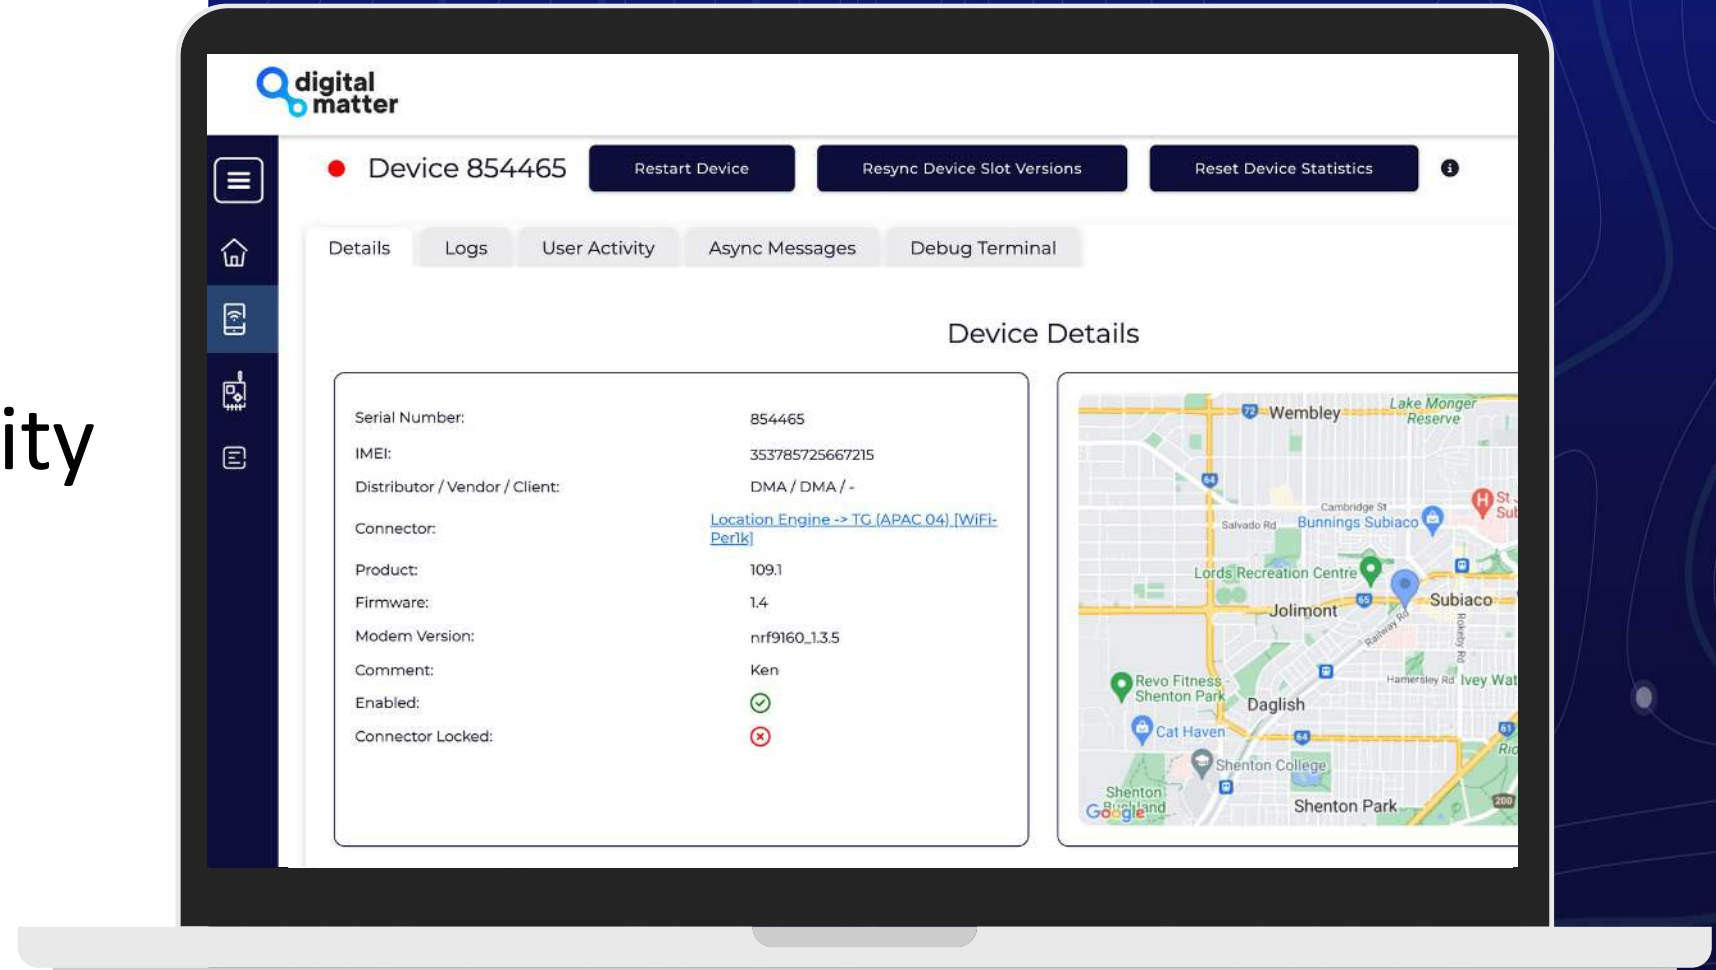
ity

digital matter

Device 854465

Restart Device

Resync Device Slot Versions

Reset Device Statistics

Details

Logs

User Activity

Async Messages

Debug Terminal

Device Details

| | |
|---|---|
| Serial Number: | 854465 |
| IMEI: | 353785725667215 |
| Distributor / Vendor / Client: | DMA / DMA / - |
| Connector: | Location Engine -> TG (APAC 04) [WiFi-Perlk] |
| Product: | 109.1 |
| Firmware: | 1.4 |
| Modem Version: | nrf9160_1.3.5 |
| Comment: | Ken |
| Enabled: | |
| Connector Locked: | |

Wembley
Lake Monger Reserve
Cambridge St
Salvado Rd
Bunnings Subiaco
St
Sub
Lords Recreation Centre
Jolimont
Subiaco
Railway Rd
Rokeby Rd
Hamersley Rd
Ivey Wat
Revo Fitness Shenton Park
Daglish
Cat Haven
Shenton College
Shenton Bushland
Shenton Park
Ric
Google